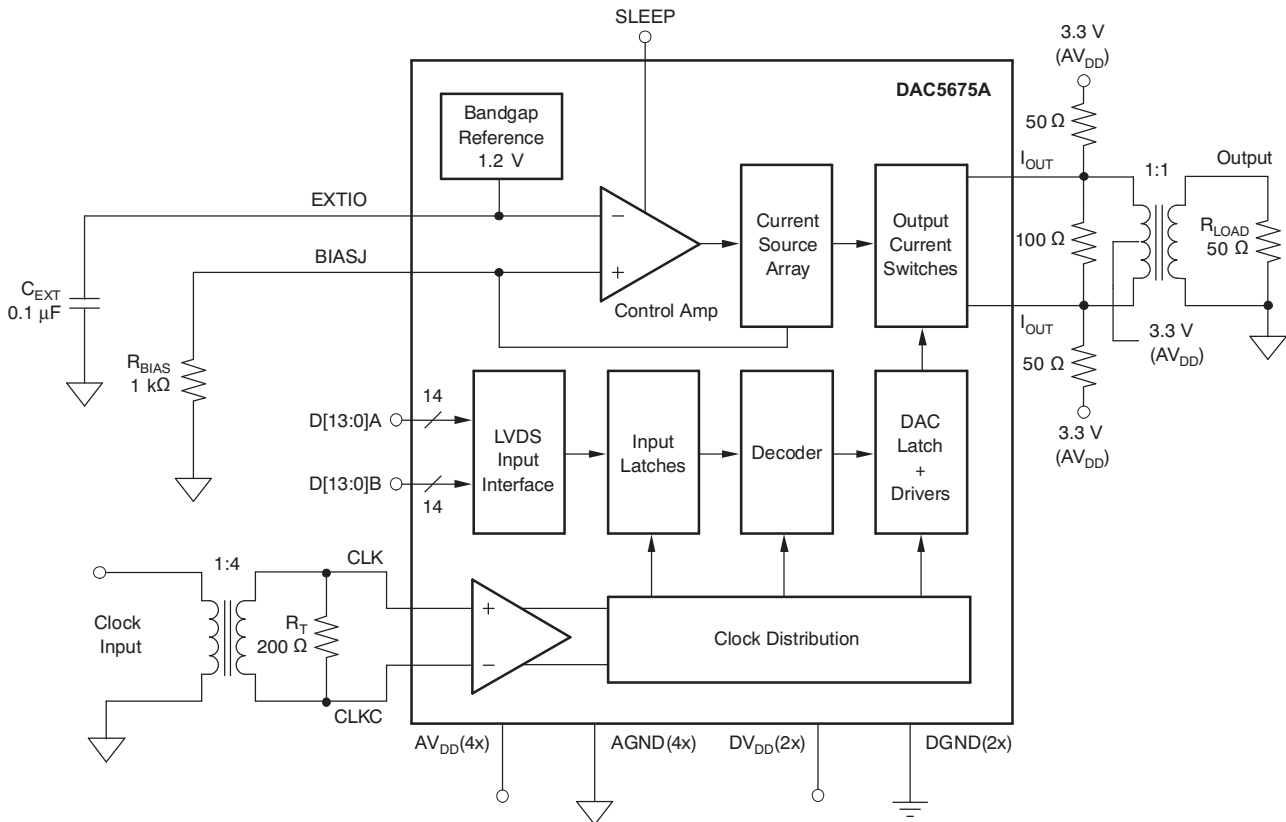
SLEEP

3.3 V
($AV_{DD}$)

DAC5675A

Bandgap Reference 1.2 V

50 Ω

$I_{OUT}$

1:1

Output

EXTIO

Current Source Array

Output Current Switches

100 Ω

$R_{LOAD}$
50 Ω

BIASJ

$C_{EXT}$
0.1 µF

Control Amp

$\overline{I_{OUT}}$

3.3 V
($AV_{DD}$)

$R_{BIAS}$
1 kΩ

50 Ω

14

D[13:0]A

LVDS Input Interface

Input Latches

Decoder

DAC Latch + Drivers

3.3 V
($AV_{DD}$)

D[13:0]B

14

1:4

CLK

Clock Input

$R_T$
200 Ω

Clock Distribution

CLKC

$AV_{DD}$(4x)

AGND(4x)

$DV_{DD}$(2x)

DGND(2x)